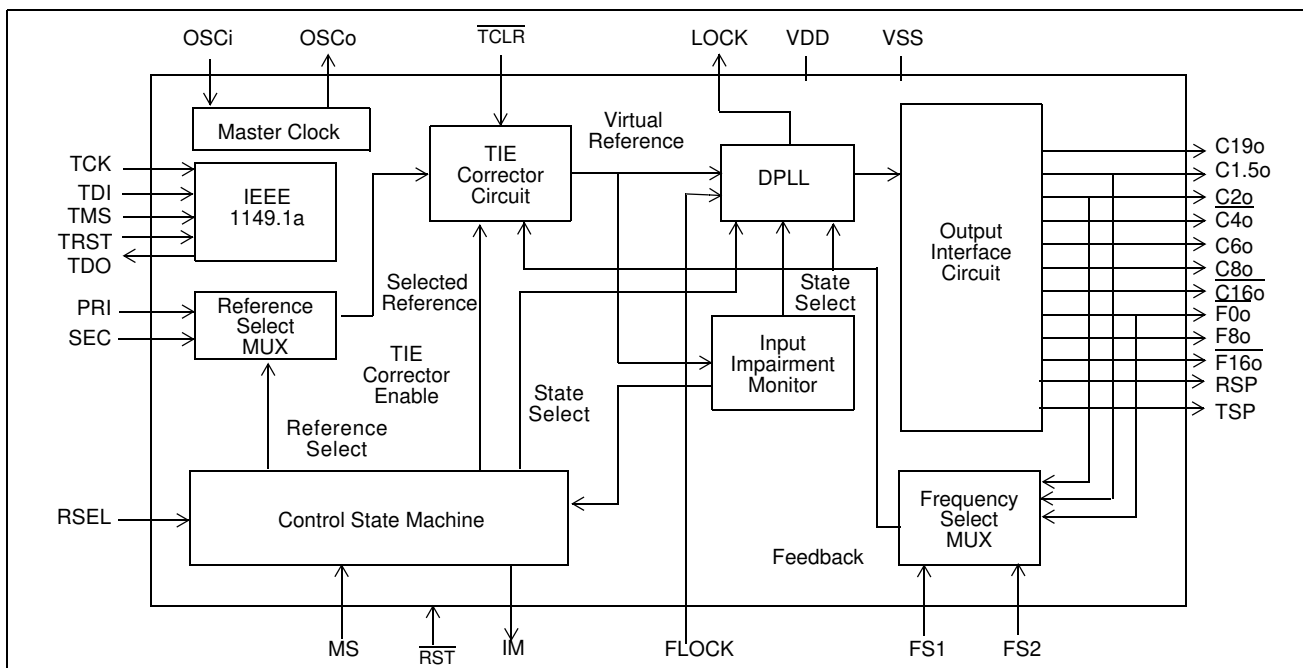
OSCi
OSCo
$\overline{TCLR}$
LOCK
VDD
VSS

Master Clock

TCK
TDI
TMS
TRST
TDO

IEEE
1149.1a

TIE
Corrector
Circuit

Virtual
Reference

DPLL

Output
Interface
Circuit

C19o
C1.5o
$\overline{C2o}$
C4o
C6o
$\overline{C8o}$
$\overline{C16o}$
F0o
F8o
$\overline{F16o}$
RSP
TSP

PRI
SEC

Reference
Select
MUX

Selected
Reference

State
Select

Input
Impairment
Monitor

TIE
Corrector
Enable

State
Select

Reference
Select

RSEL

Control State Machine

Frequency
Select
MUX

Feedback

MS
$\overline{RST}$
IM
FLOCK
FS1
FS2